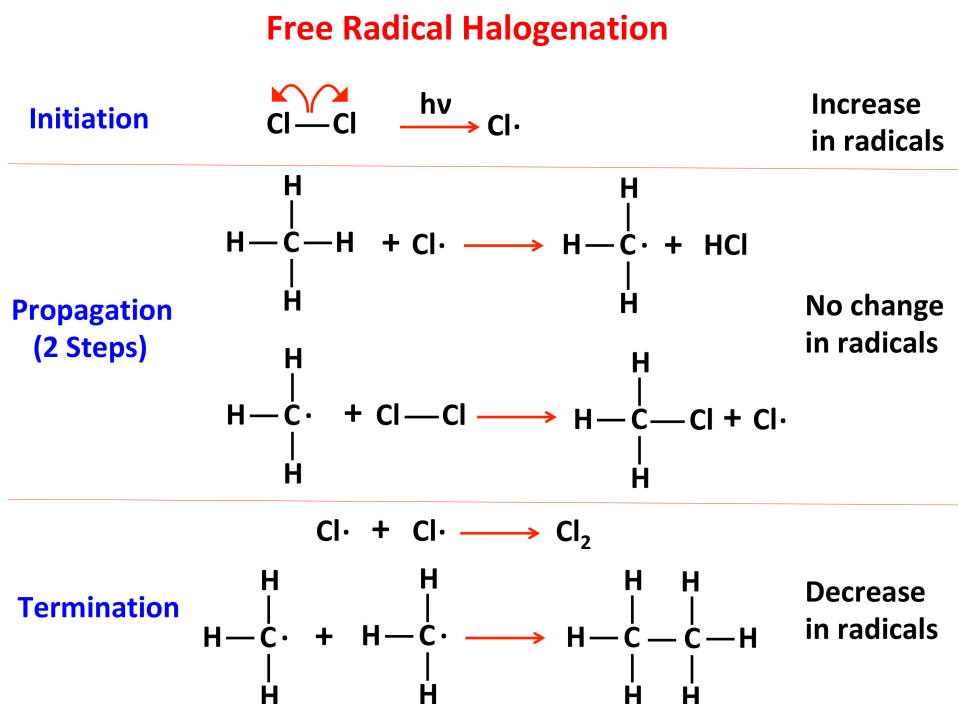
Free Radical Halogenation

Initiation

Cl—Cl $\xrightarrow{h\nu}$ Cl·

Increase in radicals

Propagation (2 Steps)

$CH_4$ + Cl· ⟶ $CH_3$· + HCl

$CH_3$· + Cl—Cl ⟶ $CH_3$—Cl + Cl·

No change in radicals

Termination

Cl· + Cl· ⟶ $Cl_2$

$CH_3$· + $CH_3$· ⟶ $CH_3$—$CH_3$

Decrease in radicals